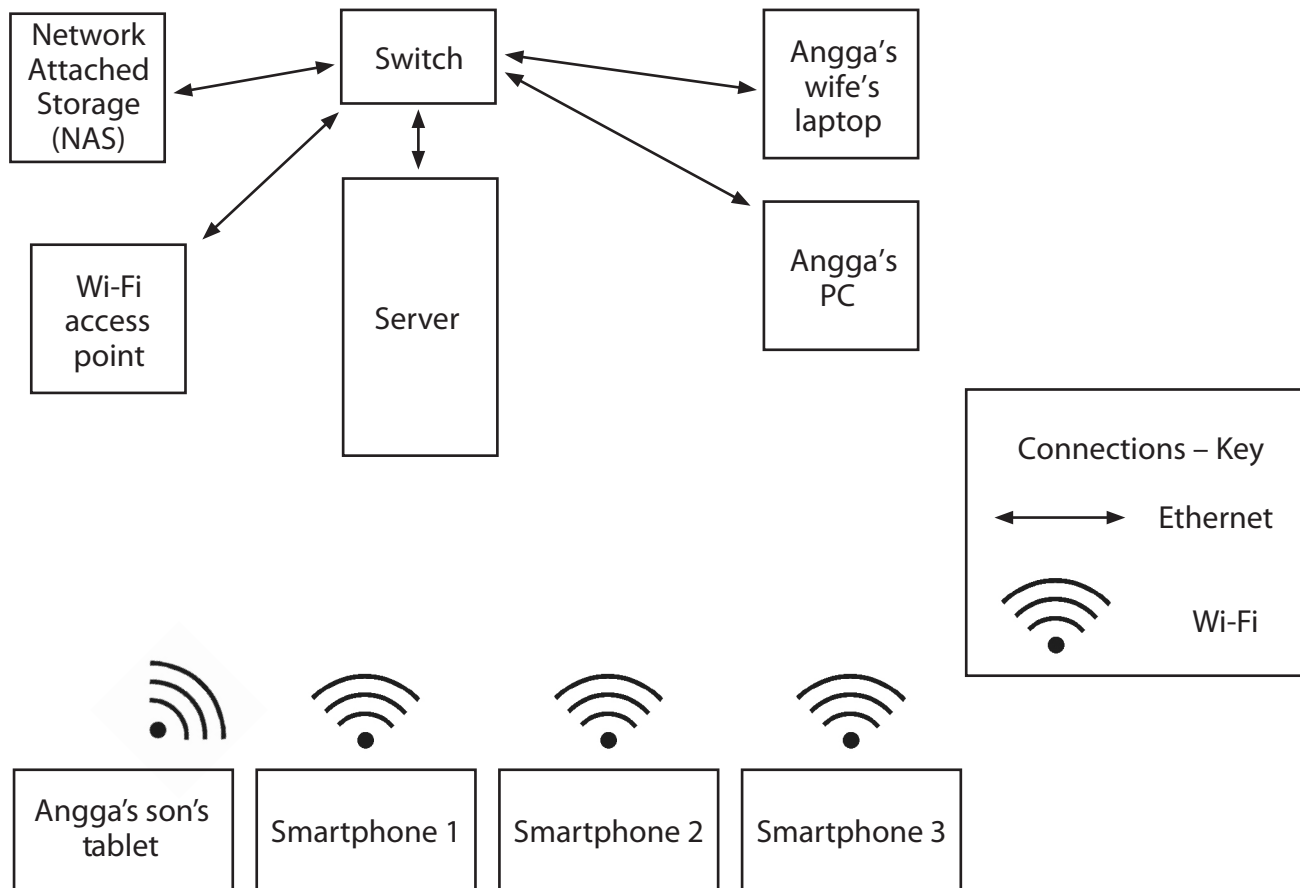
Network Attached Storage (NAS)

Switch

Angga's wife's laptop

Wi-Fi access point

Server

Angga's PC

Connections – Key

Ethernet

Wi-Fi

Angga's son's tablet

Smartphone 1

Smartphone 2

Smartphone 3